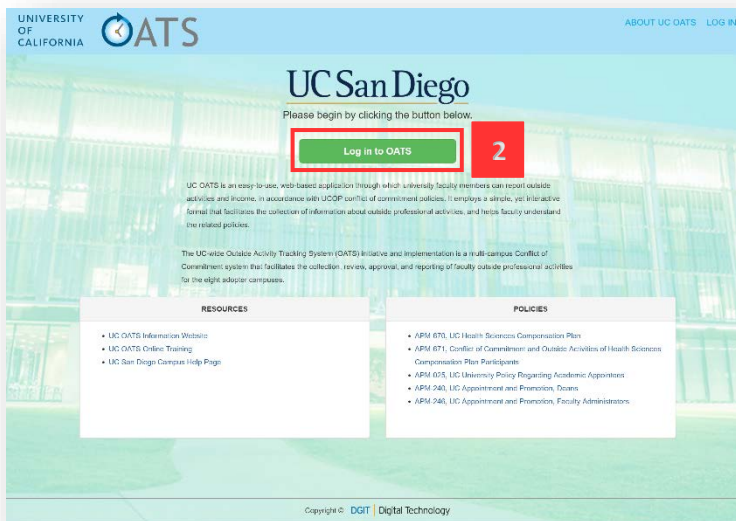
UNIVERSITY OF CALIFORNIA OATS

ABOUT UC OATS LOG IN

UC San Diego

Please begin by clicking the button below.

Log in to OATS

2

UC OATS is an easy-to-use, web-based application through which university faculty members can report outside activities and income, in accordance with UCOP conflict of commitment policies. It employs a simple, yet interactive format that facilitates the collection of information about outside professional activities, and helps faculty understand the related policies.

The UC-wide Outside Activity Tracking System (OATS) initiative and implementation is a multi-campus Conflict of Commitment system that facilitates the collection, review, approval, and reporting of faculty outside professional activities for the eight adopter campuses.

RESOURCES

- UC OATS Information Website
- UC OATS Online Training
- UC San Diego Campus Help Page

POLICIES

- APM 670, UC Health Sciences Compensation Plan
- APM 671, Conflict of Commitment and Outside Activities of Health Sciences Compensation Plan Participants
- APM 025, UC University Policy Regarding Academic Appointees
- APM 240, UC Appointment and Promotion, Deans
- APM 246, UC Appointment and Promotion, Faculty Administrators

Copyright © DGIT | Digital Technology